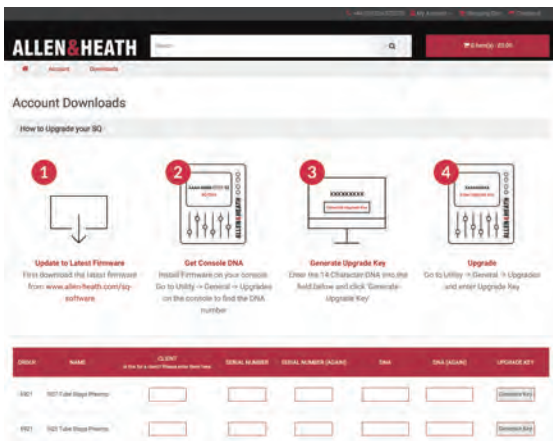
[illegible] My Account Shopping Bag Checkout

ALLEN&HEATH

Search

0 item(s) - £0.00

Account Downloads

Account Downloads

How to Upgrade your SQ

1

Update to Latest Firmware

First download the latest firmware from: www.allen-heath.com/sq-software

2

Get Console DNA

Install Firmware on your console. Go to Utility → General → Upgrades on the console to find the DNA number

3

XXXXXXXXX

Generate Upgrade Key

Generate Upgrade Key

Enter the 14 Character DNA into the field below and click 'Generate Upgrade Key'

4

Upgrade

Go to Utility → General → Upgrades and enter Upgrade Key

| ORDER | NAME | CLIENT | SERIAL NUMBER | SERIAL NUMBER (AGAIN) | DNA | DNA (AGAIN) | UPGRADE KEY |
|---|---|---|---|---|---|---|---|
| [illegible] | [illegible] Tube Stage Preamp | | | | | | Generate Key |
| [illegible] | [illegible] Tube Stage Preamp | | | | | | Generate Key |